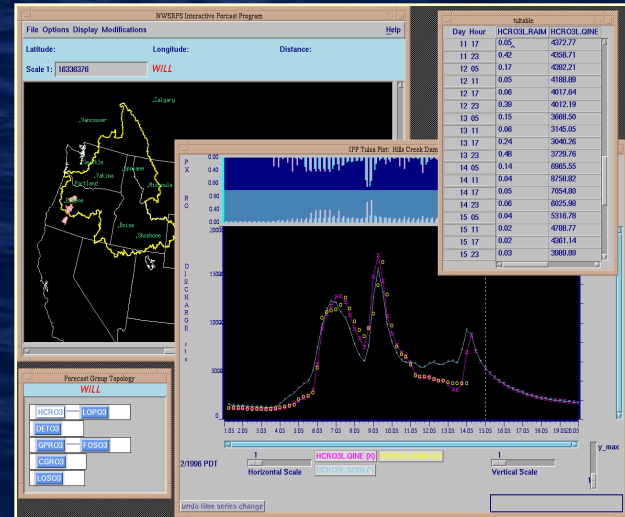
NWSRFS Interactive Forecast Program

File Options Display Modifications

Help

Latitude:

Longitude:

Distance:

Scale 1: 16336376

WILL

Calgary

Vancouver

Seattle

Spokane

Yakima

Portland

Missoula

Eugene

Boise

Shoshone

IFP Tulsa Plot: Hills Creek Dam

PX

RO

D I S C H A R G E

cfs

1.05 2.05 3.05 4.05 5.05 6.05 7.05 8.05 9.05 10.05 11.05 12.05 13.05 14.05 15.05 16.05 17.05 18.05 19.05 20.05

2/1996 PDT

Horizontal Scale

HCRO3L.QINE (X)

HCRO3L.SQIN (Y)

Vertical Scale

y_max

undo time series change

tultable

| Day | Hour | HCRO3L.RAIM | HCRO3L.QINE |
|---|---|---|---|
| 11 | 17 | 0.05 | 4372.77 |
| 11 | 23 | 0.42 | 4358.71 |
| 12 | 05 | 0.17 | 4392.21 |
| 12 | 11 | 0.05 | 4188.89 |
| 12 | 17 | 0.06 | 4017.64 |
| 12 | 23 | 0.39 | 4012.19 |
| 13 | 05 | 0.15 | 3668.50 |
| 13 | 11 | 0.06 | 3145.05 |
| 13 | 17 | 0.24 | 3040.26 |
| 13 | 23 | 0.48 | 3729.76 |
| 14 | 05 | 0.14 | 6965.55 |
| 14 | 11 | 0.04 | 8758.82 |
| 14 | 17 | 0.05 | 7054.80 |
| 14 | 23 | 0.06 | 6025.98 |
| 15 | 05 | 0.04 | 5316.78 |
| 15 | 11 | 0.02 | 4788.77 |
| 15 | 17 | 0.02 | 4361.14 |
| 15 | 23 | 0.03 | 3989.89 |

Forecast Group Topology

WILL

HCRO3

LOPO3

DETO3

GPRO3

FOSO3

CGRO3

LOSO3